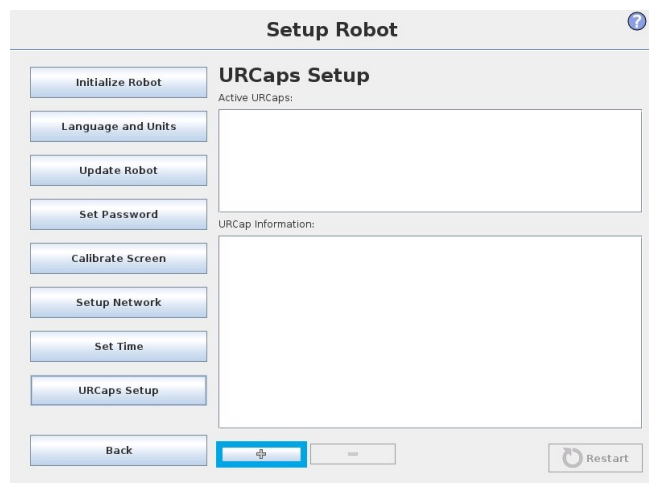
Setup Robot

?

Initialize Robot

Language and Units

Update Robot

Set Password

Calibrate Screen

Setup Network

Set Time

URCaps Setup

Back

URCaps Setup

Active URCaps:

URCap Information:

+

−

Restart